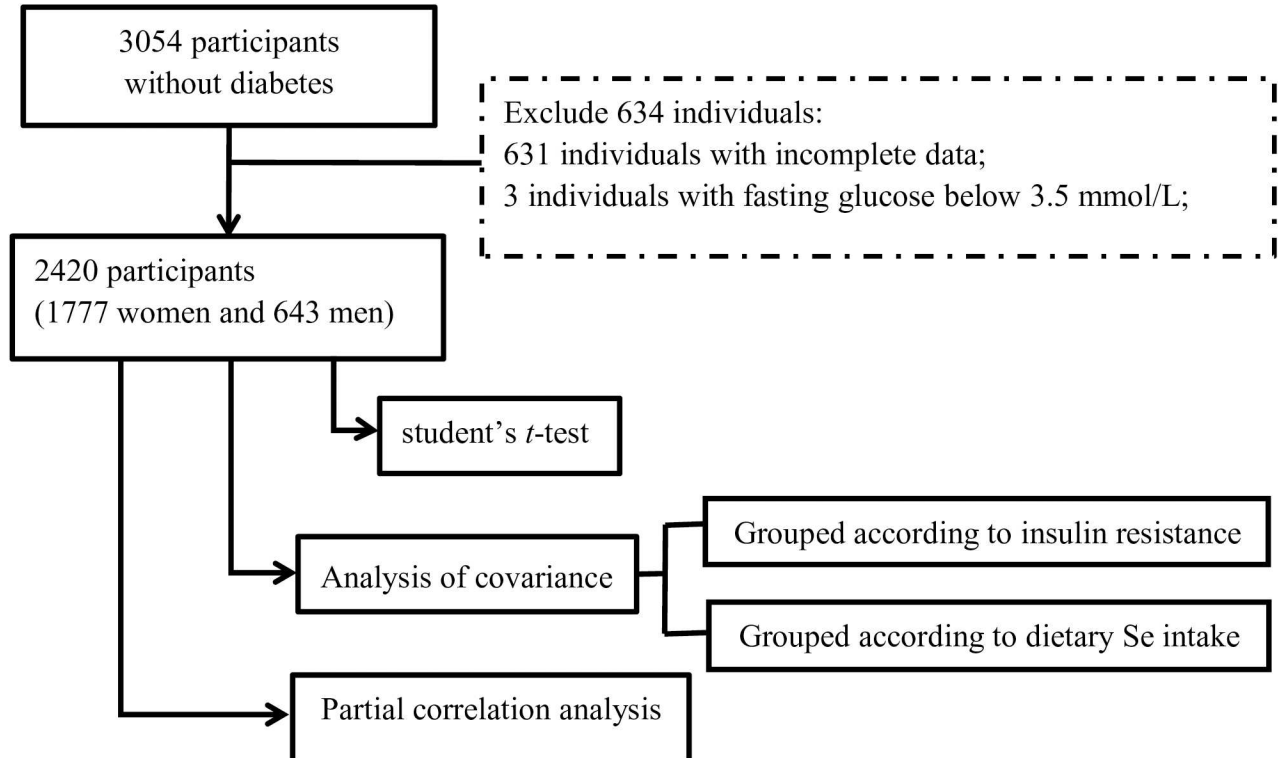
3054 participants without diabetes

Exclude 634 individuals:
631 individuals with incomplete data;
3 individuals with fasting glucose below 3.5 mmol/L;

2420 participants (1777 women and 643 men)

student's *t*-test

Analysis of covariance

Grouped according to insulin resistance

Grouped according to dietary Se intake

Partial correlation analysis